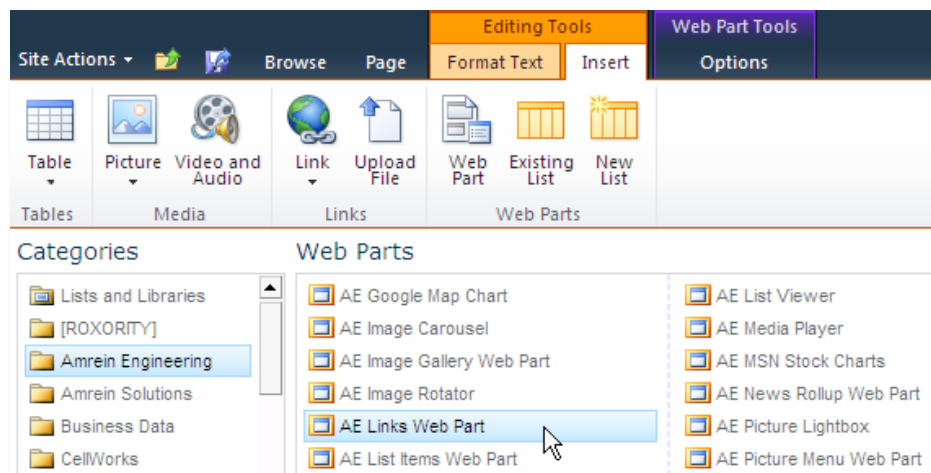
Editing Tools

Web Part Tools

Site Actions

Browse

Page

Format Text

Insert

Options

Table

Picture

Video and Audio

Link

Upload File

Web Part

Existing List

New List

Tables

Media

Links

Web Parts

Categories

Lists and Libraries

[ROXORITY]

Amrein Engineering

Amrein Solutions

Business Data

CellWorks

Web Parts

AE Google Map Chart

AE Image Carousel

AE Image Gallery Web Part

AE Image Rotator

AE Links Web Part

AE List Items Web Part

AE List Viewer

AE Media Player

AE MSN Stock Charts

AE News Rollup Web Part

AE Picture Lightbox

AE Picture Menu Web Part